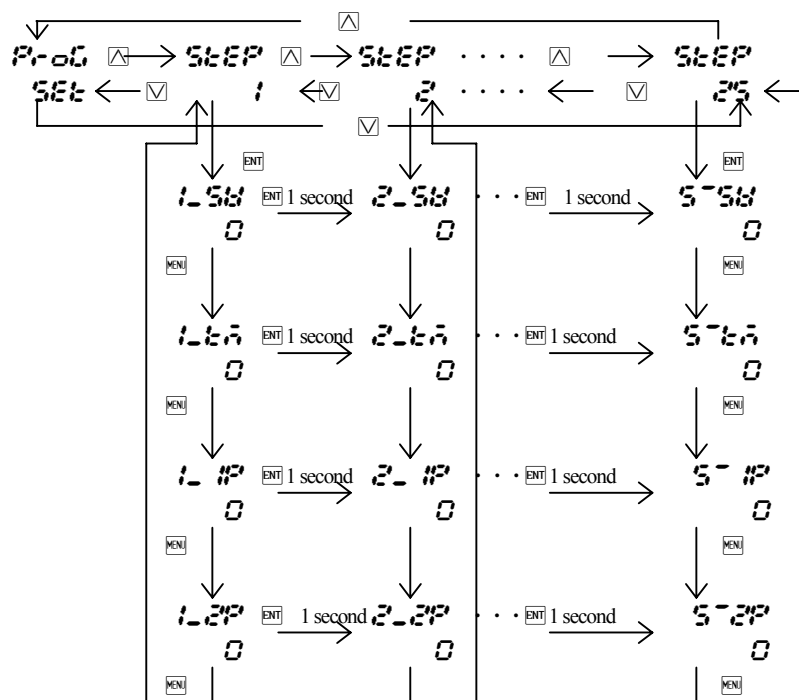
P-oG ⋀ StEP ⋀ StEP · · · · ⋀ StEP
SEt ⋁ 1 ⋁ 2 · · · · ⋁ 25
⋀
⋁
ENT
1_SW ENT 1 second 2_SW · · · ENT 1 second 5-SW
0 0 0
MENU
1_tm ENT 1 second 2_tm · · · ENT 1 second 5-tm
0 0 0
MENU
1_1P ENT 1 second 2_1P · · · ENT 1 second 5-1P
0 0 0
MENU
1_2P ENT 1 second 2_2P · · · ENT 1 second 5-2P
0 0 0
MENU